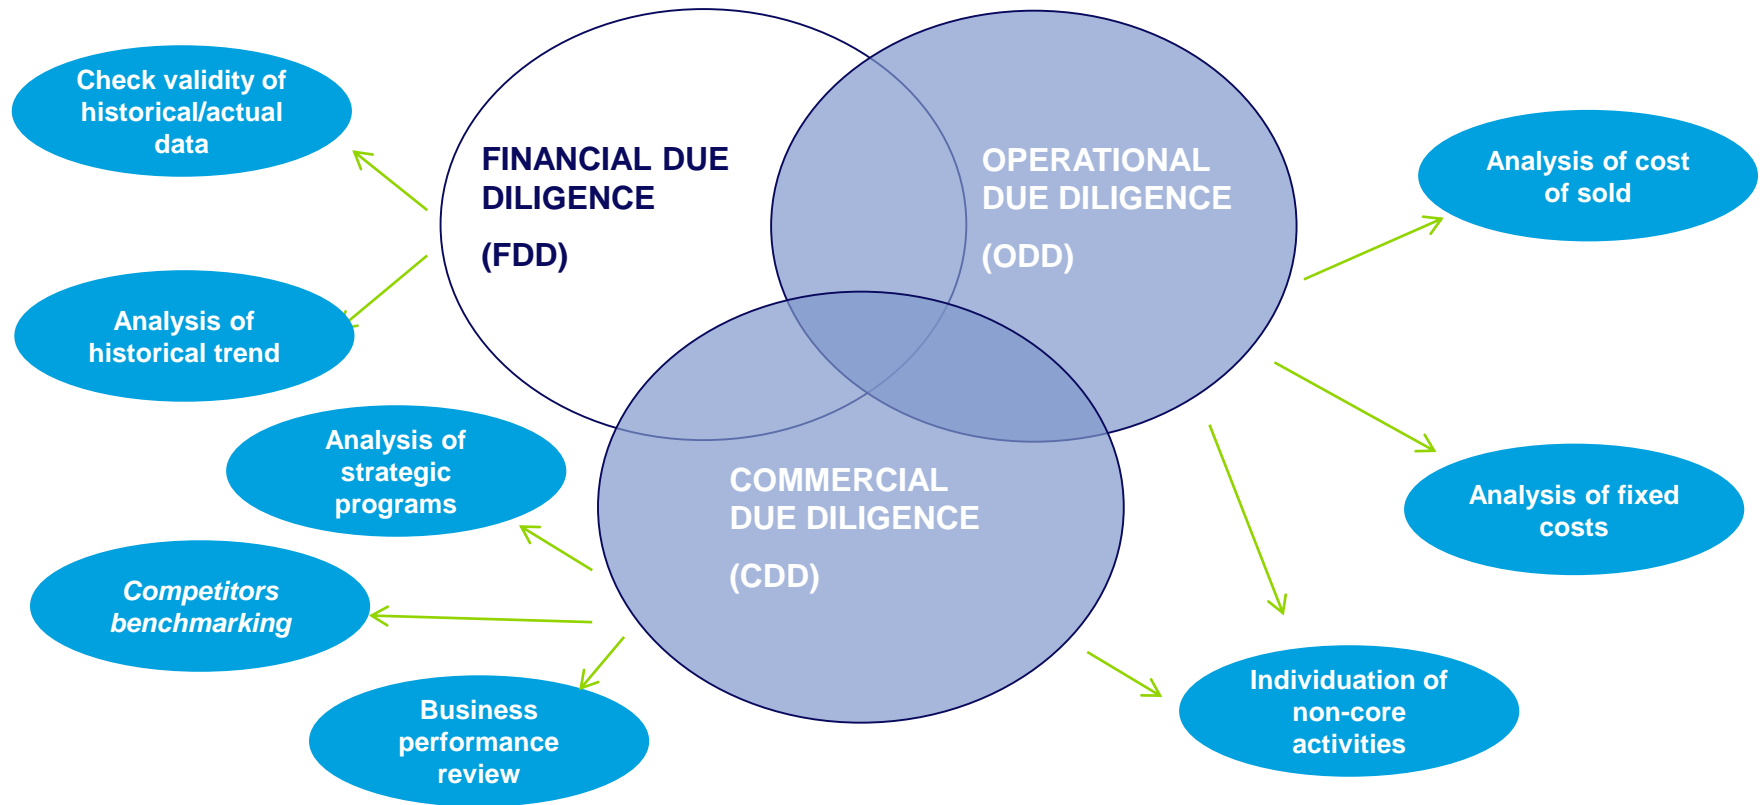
Check validity of historical/actual data

Analysis of historical trend

FINANCIAL DUE DILIGENCE

(FDD)

OPERATIONAL DUE DILIGENCE

(ODD)

Analysis of cost of sold

Analysis of strategic programs

Competitors benchmarking

Business performance review

COMMERCIAL DUE DILIGENCE

(CDD)

Analysis of fixed costs

Individuation of non-core activities